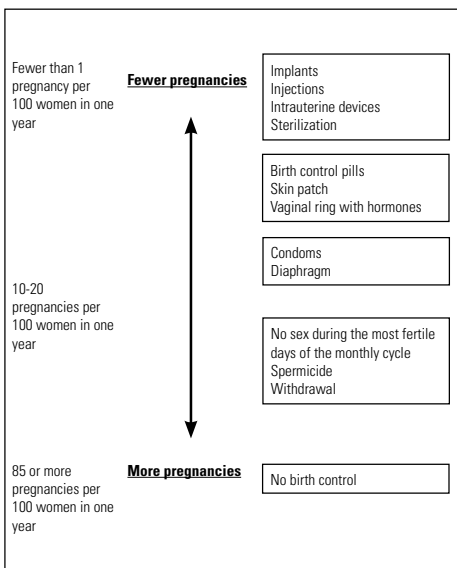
Fewer than 1 pregnancy per 100 women in one year

**Fewer pregnancies**

Implants
Injections
Intrauterine devices
Sterilization

Birth control pills
Skin patch
Vaginal ring with hormones

Condoms
Diaphragm

10-20 pregnancies per 100 women in one year

No sex during the most fertile days of the monthly cycle
Spermicide
Withdrawal

85 or more pregnancies per 100 women in one year

**More pregnancies**

No birth control